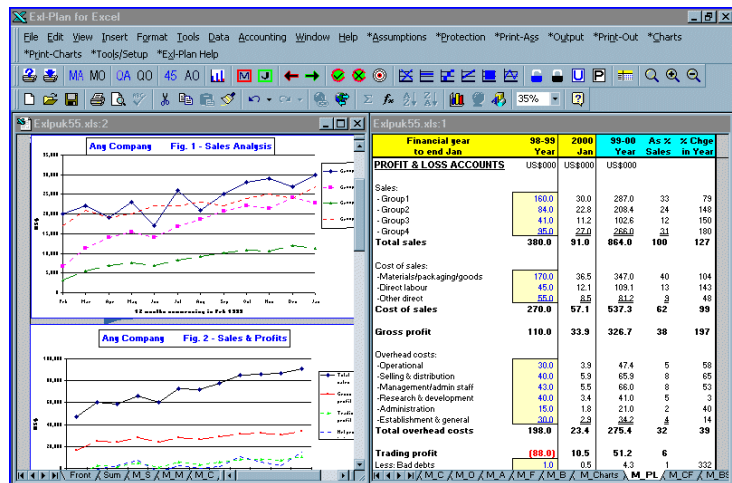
Exl-Plan for Excel

File Edit View Insert Format Tools Data Accounting Window Help *Assumptions *Protection *Print-Ass *Output *Print-Out *Charts *Print-Charts *Tools/Setup *Exl-Plan Help

MA MO QA QO 45 AO M J

35%

Exlpuk55.xls:2

Any Company Fig. 1 - Sales Analysis

35,000
30,000
25,000
20,000
15,000
10,000
5,000
0

Feb Mar Apr May Jun Jul Aug Sep Oct Nov Dec Jan

12 months commencing in Feb 1999

Any Company Fig. 2 - Sales & Profits

100,000
80,000
60,000
40,000
20,000
0

Total sales
Gross profit
Trading profit

Front Sum M_S M_M M_C

Exlpuk55.xls:1

| Financial year to end Jan | 98-99 Year | 2000 Jan | 99-00 Year | As % Sales | % Chge in Year |
|---|---|---|---|---|---|
| PROFIT & LOSS ACCOUNTS | US$000 | US$000 | US$000 | | |
| Sales: | | | | | |
| - Group1 | 160.0 | 30.0 | 287.0 | 33 | 79 |
| - Group2 | 84.0 | 22.8 | 208.4 | 24 | 148 |
| - Group3 | 41.0 | 11.2 | 102.6 | 12 | 150 |
| - Group4 | 95.0 | 27.0 | 266.0 | 31 | 180 |
| Total sales | 380.0 | 91.0 | 864.0 | 100 | 127 |
| Cost of sales: | | | | | |
| -Materials/packaging/goods | 170.0 | 36.5 | 347.0 | 40 | 104 |
| -Direct labour | 45.0 | 12.1 | 109.1 | 13 | 143 |
| -Other direct | 55.0 | 8.5 | 81.2 | 9 | 48 |
| Cost of sales | 270.0 | 57.1 | 537.3 | 62 | 99 |
| Gross profit | 110.0 | 33.9 | 326.7 | 38 | 197 |
| Overhead costs: | | | | | |
| -Operational | 30.0 | 3.9 | 47.4 | 5 | 58 |
| -Selling & distribution | 40.0 | 5.9 | 65.9 | 8 | 65 |
| -Management/admin staff | 43.0 | 5.5 | 66.0 | 8 | 53 |
| -Research & development | 40.0 | 3.4 | 41.0 | 5 | 3 |
| -Administration | 15.0 | 1.8 | 21.0 | 2 | 40 |
| -Establishment & general | 30.0 | 2.9 | 34.2 | 4 | 14 |
| Total overhead costs | 198.0 | 23.4 | 275.4 | 32 | 39 |
| Trading profit | (88.0) | 10.5 | 51.2 | 6 | |
| Less: Bad debts | 1.0 | 0.5 | 4.3 | 1 | 332 |

M_C M_O M_A M_F M_B M_Charts M_PL M_CF M_BS